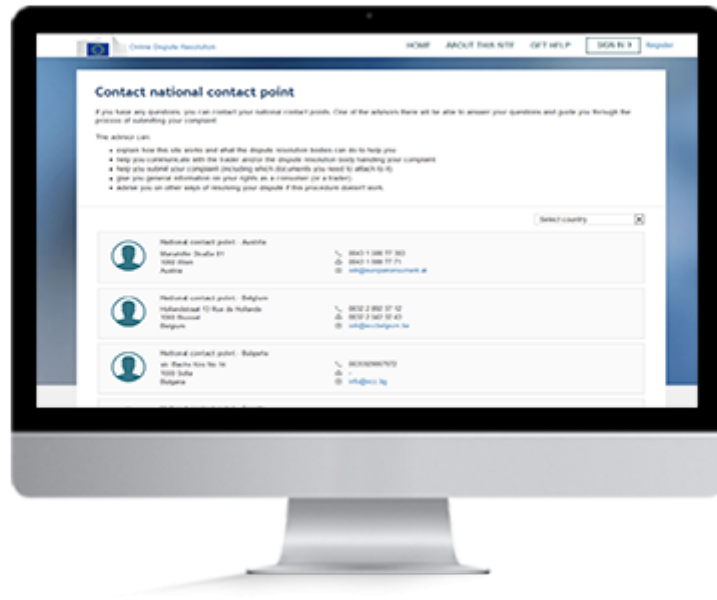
Online Dispute Resolution

HOME ABOUT THIS SITE GET HELP SIGN IN Register

Contact national contact point

If you have any questions, you can contact your national contact points. One of the advisors there will be able to answer your questions and guide you through the process of submitting your complaint.

The advisor can:

- explain how this site works and what the dispute resolution bodies can do to help you
- help you communicate with the trader and/or the dispute resolution body handling your complaint
- help you submit your complaint (including which documents you need to attach to it)
- give you general information on your rights as a consumer (or a trader)
- advise you on other ways of resolving your dispute if this procedure doesn't work.

Select country

National contact point - Austria
Mariahilfer Straße 81
1060 Wien
Austria
0043 1 588 77 303
0043 1 588 77 71
info@europakonsument.at

National contact point - Belgium
Hollandstraat 13 Rue de Hollande
1060 Brussel
Belgium
0032 2 892 37 12
0032 2 542 33 43
info@eccbelgium.be

National contact point - Bulgaria
ul. Bacho Kiro No 14
1000 Sofia
Bulgaria
0035929867672
-
info@ecc.bg

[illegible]